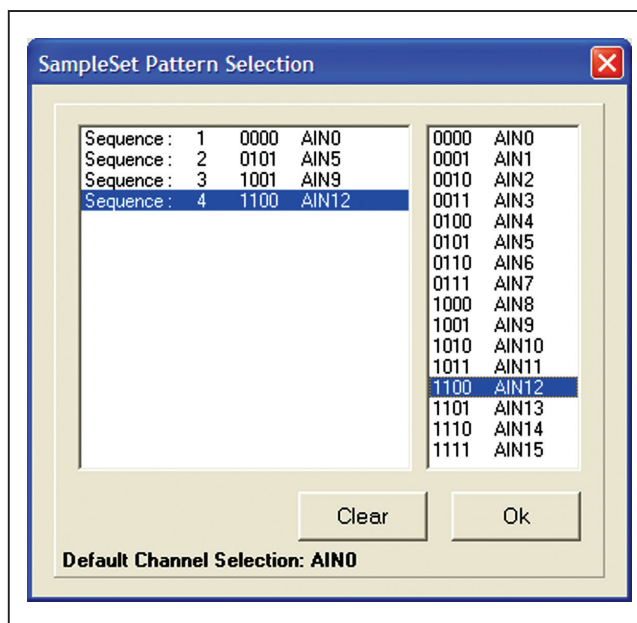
SampleSet Pattern Selection

| | | | |
|---|---|---|---|
| Sequence : | 1 | 0000 | AIN0 |
| Sequence : | 2 | 0101 | AIN5 |
| Sequence : | 3 | 1001 | AIN9 |
| Sequence : | 4 | 1100 | AIN12 |

| | |
|---|---|
| 0000 | AIN0 |
| 0001 | AIN1 |
| 0010 | AIN2 |
| 0011 | AIN3 |
| 0100 | AIN4 |
| 0101 | AIN5 |
| 0110 | AIN6 |
| 0111 | AIN7 |
| 1000 | AIN8 |
| 1001 | AIN9 |
| 1010 | AIN10 |
| 1011 | AIN11 |
| 1100 | AIN12 |
| 1101 | AIN13 |
| 1110 | AIN14 |
| 1111 | AIN15 |

Clear

Ok

Default Channel Selection: AIN0